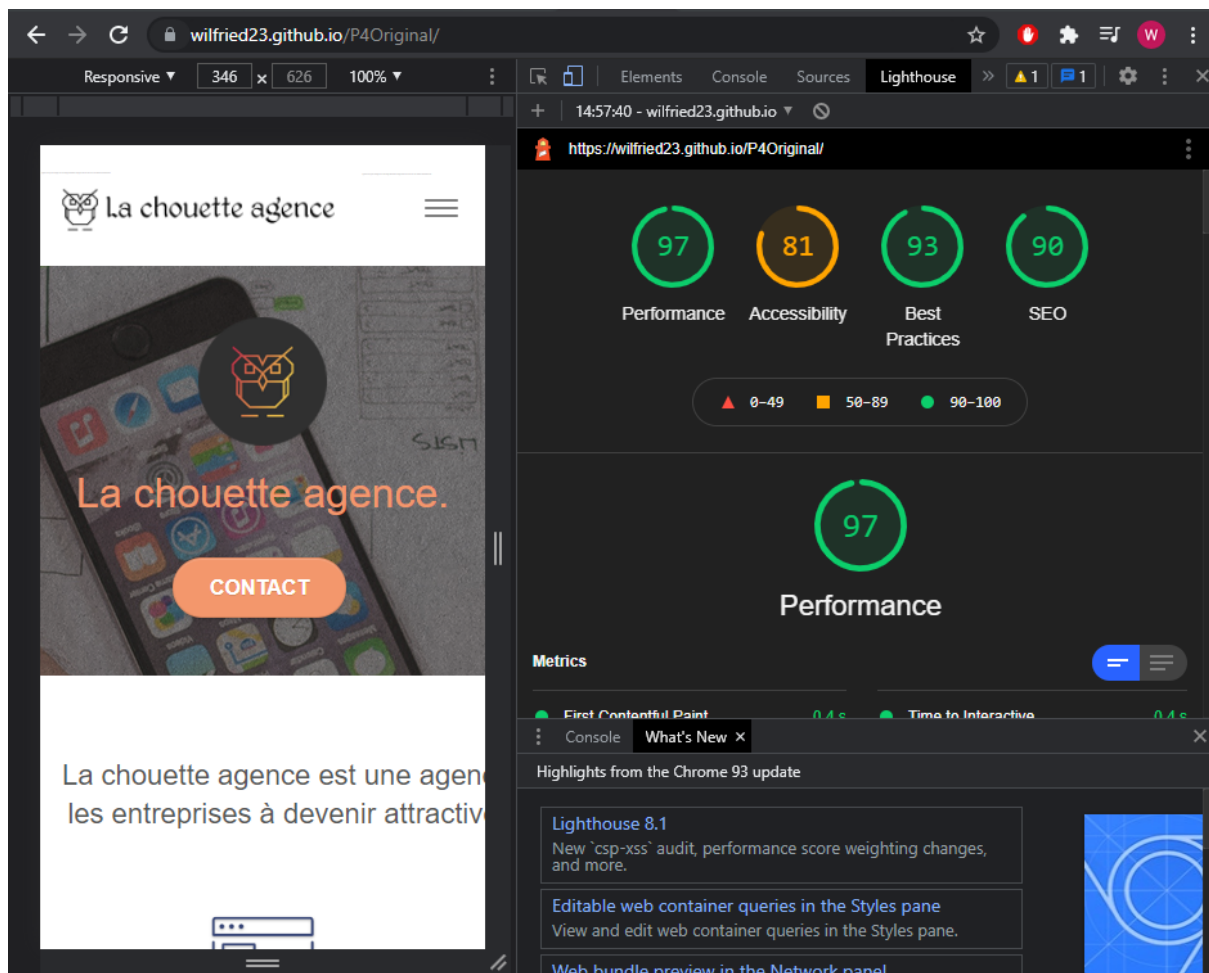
wilfried23.github.io/P4Original/

W

Responsive ▼ 346 × 626 100% ▼

Elements Console Sources Lighthouse » 1 1

+ 14:57:40 - wilfried23.github.io ▼

https://wilfried23.github.io/P4Original/

La chouette agence

97 Performance
81 Accessibility
93 Best Practices
90 SEO

0-49 50-89 90-100

La chouette agence.

CONTACT

97

Performance

Metrics

First Contentful Paint 0.4 s
Time to Interactive 0.4 s

Console What's New ×

Highlights from the Chrome 93 update

Lighthouse 8.1
New `csp-xss` audit, performance score weighting changes, and more.

Editable web container queries in the Styles pane
View and edit web container queries in the Styles pane.

Web bundle preview in the Network panel

La chouette agence est une agen
les entreprises à devenir attractiv